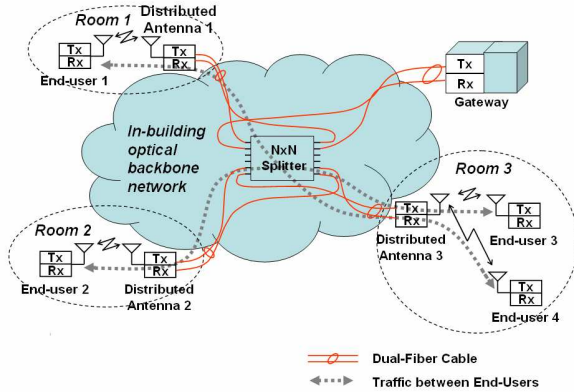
Room 1
Distributed Antenna 1
Tx
Rx
Tx
Rx
End-user 1
Tx
Rx
Gateway
In-building optical backbone network
NxN Splitter
Room 3
Tx
Rx
Tx
Rx
Distributed Antenna 3
End-user 3
Tx
Rx
End-user 4
Room 2
Tx
Rx
Tx
Rx
End-user 2
Distributed Antenna 2
Dual-Fiber Cable
Traffic between End-Users